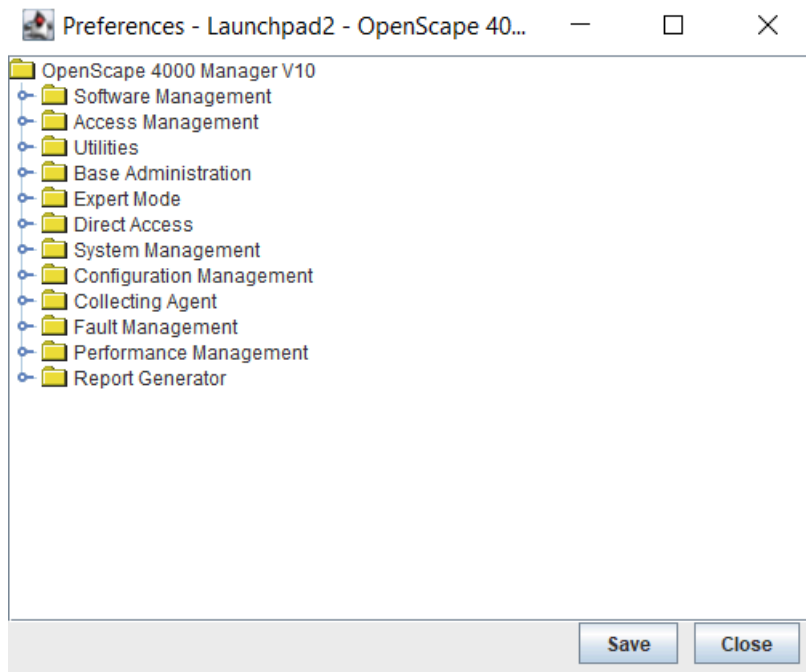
Preferences - Launchpad2 - OpenScape 40...

OpenScape 4000 Manager V10
Software Management
Access Management
Utilities
Base Administration
Expert Mode
Direct Access
System Management
Configuration Management
Collecting Agent
Fault Management
Performance Management
Report Generator

Save
Close